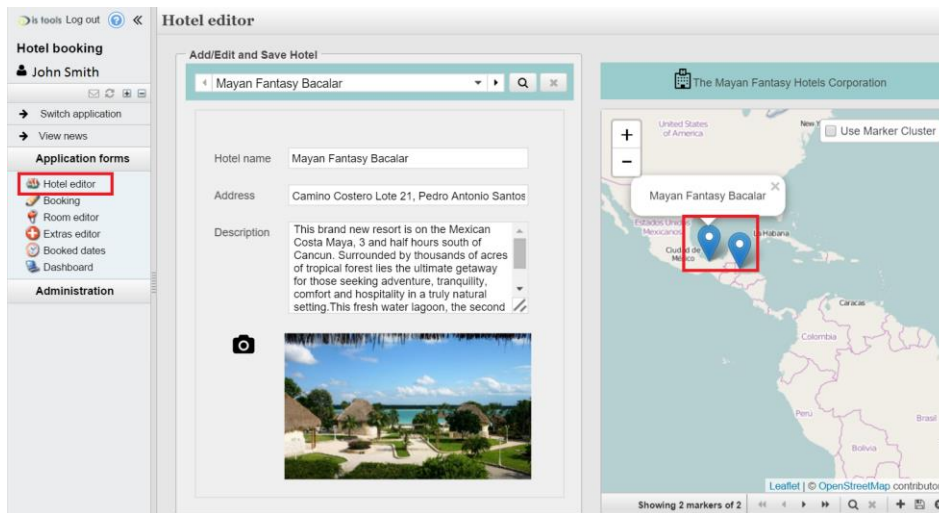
is fools Log out «

Hotel editor

Hotel booking

John Smith

Switch application

View news

Application forms

Hotel editor

Booking

Room editor

Extras editor

Booked dates

Dashboard

Administration

Add/Edit and Save Hotel

Mayan Fantasy Bacalar

Hotel name Mayan Fantasy Bacalar

Address Camino Costero Lote 21, Pedro Antonio Santos

Description This brand new resort is on the Mexican Costa Maya, 3 and half hours south of Cancun. Surrounded by thousands of acres of tropical forest lies the ultimate getaway for those seeking adventure, tranquility, comfort and hospitality in a truly natural setting.This fresh water lagoon, the second

The Mayan Fantasy Hotels Corporation

Use Marker Cluster

Mayan Fantasy Bacalar

United States of America

New Y

Estados Unidos Mexicanos

Ciudad de México

La Habana

Caracas

Colombia

Perú

Brasil

Bolivia

Leaflet | © OpenStreetMap contributo

Showing 2 markers of 2